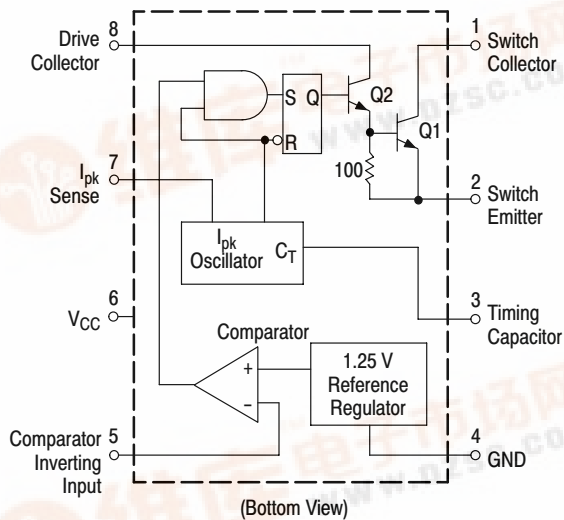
8
Drive Collector

1
Switch Collector

S Q
R

Q2

Q1

100

7
$I_{pk}$ Sense

2
Switch Emitter

$I_{pk}$ Oscillator
$C_T$

6
$V_{CC}$

3
Timing Capacitor

Comparator
+
−

1.25 V Reference Regulator

5
Comparator Inverting Input

4
GND

(Bottom View)

www.nzsc.com